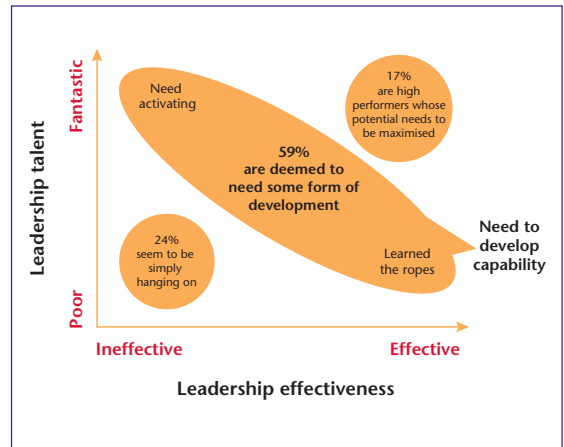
Leadership talent

Fantastic

Poor

Need activating

59% are deemed to need some form of development

Learned the ropes

17% are high performers whose potential needs to be maximised

24% seem to be simply hanging on

Need to develop capability

Ineffective

Effective

Leadership effectiveness